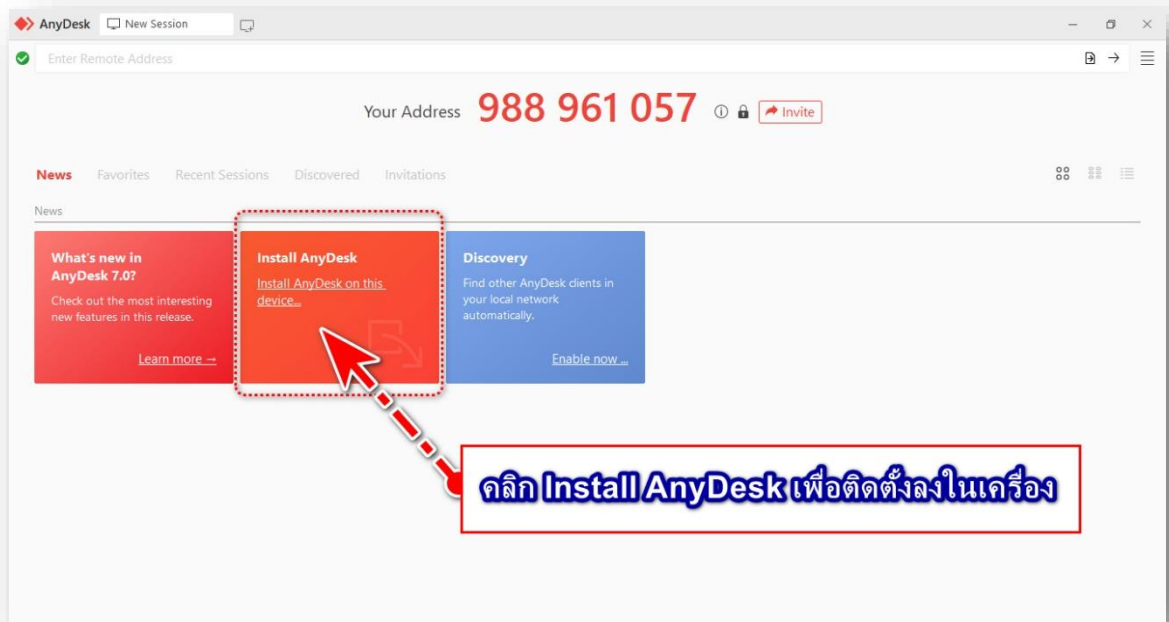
AnyDesk New Session

Enter Remote Address

Your Address 988 961 057 Invite

News Favorites Recent Sessions Discovered Invitations

News

What's new in AnyDesk 7.0?
Check out the most interesting new features in this release.
Learn more →

Install AnyDesk
Install AnyDesk on this device...

Discovery
Find other AnyDesk clients in your local network automatically.
Enable now ...

คลิก Install AnyDesk เพื่อติดตั้งลงในเครื่อง